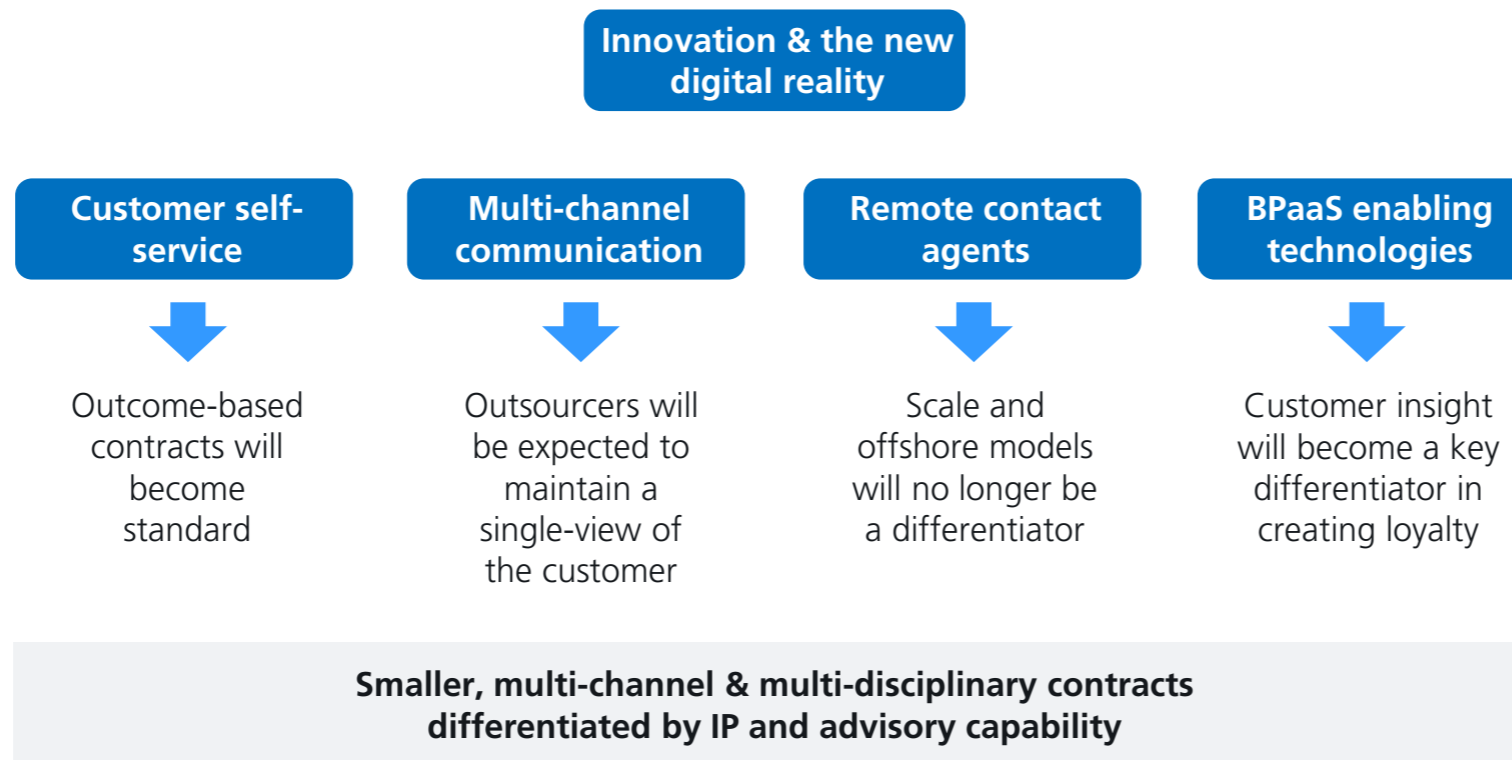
Innovation & the new digital reality

Customer self-service

Outcome-based contracts will become standard

Multi-channel communication

Outsourcers will be expected to maintain a single-view of the customer

Remote contact agents

Scale and offshore models will no longer be a differentiator

BPaaS enabling technologies

Customer insight will become a key differentiator in creating loyalty

Smaller, multi-channel & multi-disciplinary contracts differentiated by IP and advisory capability